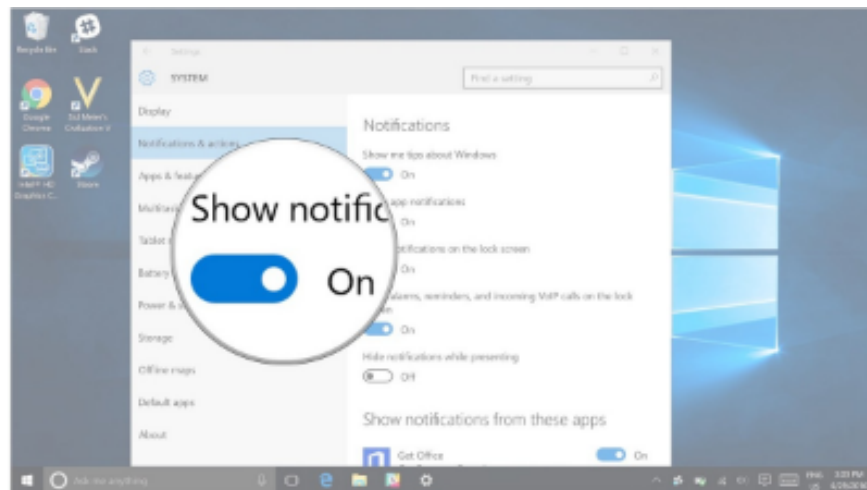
Recycle Bin
Slack
Google Chrome
Sid Meier's Civilization V
Intel® HD Graphics C...
Steam

Settings
SYSTEM
Find a setting

Display
Notifications & actions
Apps & features
Multitasking
Tablet mode
Battery saver
Power & sleep
Storage
Offline maps
Default apps
About

Notifications
Show me tips about Windows
On
Show app notifications
On
Show notifications on the lock screen
On
Show alarms, reminders, and incoming VoIP calls on the lock screen
On
Hide notifications while presenting
Off

Show notifications from these apps
Get Office
On

Show notific
On

Ask me anything
ENG US
3:33 PM
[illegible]